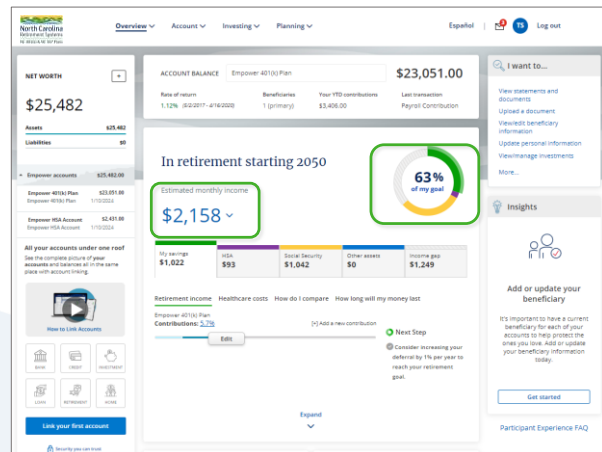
North Carolina Retirement Systems
NC 401(k) & NC 457 Plans

Overview Account Investing Planning Español 3 TS Log out

NET WORTH +
$25,482
Assets $25,482
Liabilities $0

Empower accounts $25,482.00
Empower 401(k) Plan $23,051.00 1/10/2024
Empower HSA Account $2,431.00 1/10/2024

All your accounts under one roof
See the complete picture of your accounts and balances all in the same place with account linking.

How to Link Accounts

BANK CREDIT INVESTMENT LOAN RETIREMENT HOME

Link your first account

Security you can trust

ACCOUNT BALANCE Empower 401(k) Plan $23,051.00
Rate of return 1.12% (6/2/2017 - 4/16/2020)
Beneficiaries 1 (primary)
Your YTD contributions $3,406.00
Last transaction Payroll Contribution

In retirement starting 2050
Estimated monthly income
$2,158
63% of my goal

My savings $1,022
HSA $93
Social Security $1,042
Other assets $0
Income gap $1,249

Retirement income Healthcare costs How do I compare How long will my money last

Empower 401(k) Plan
Contributions: 5.7%
[+] Add a new contribution
Edit

Next Step
Consider increasing your deferral by 1% per year to reach your retirement goal.

Expand

I want to...
View statements and documents
Upload a document
View/edit beneficiary information
Update personal information
View/manage investments
More...

Insights
Add or update your beneficiary
It's important to have a current beneficiary for each of your accounts to help protect the ones you love. Add or update your beneficiary information today.
Get started

Participant Experience FAQ